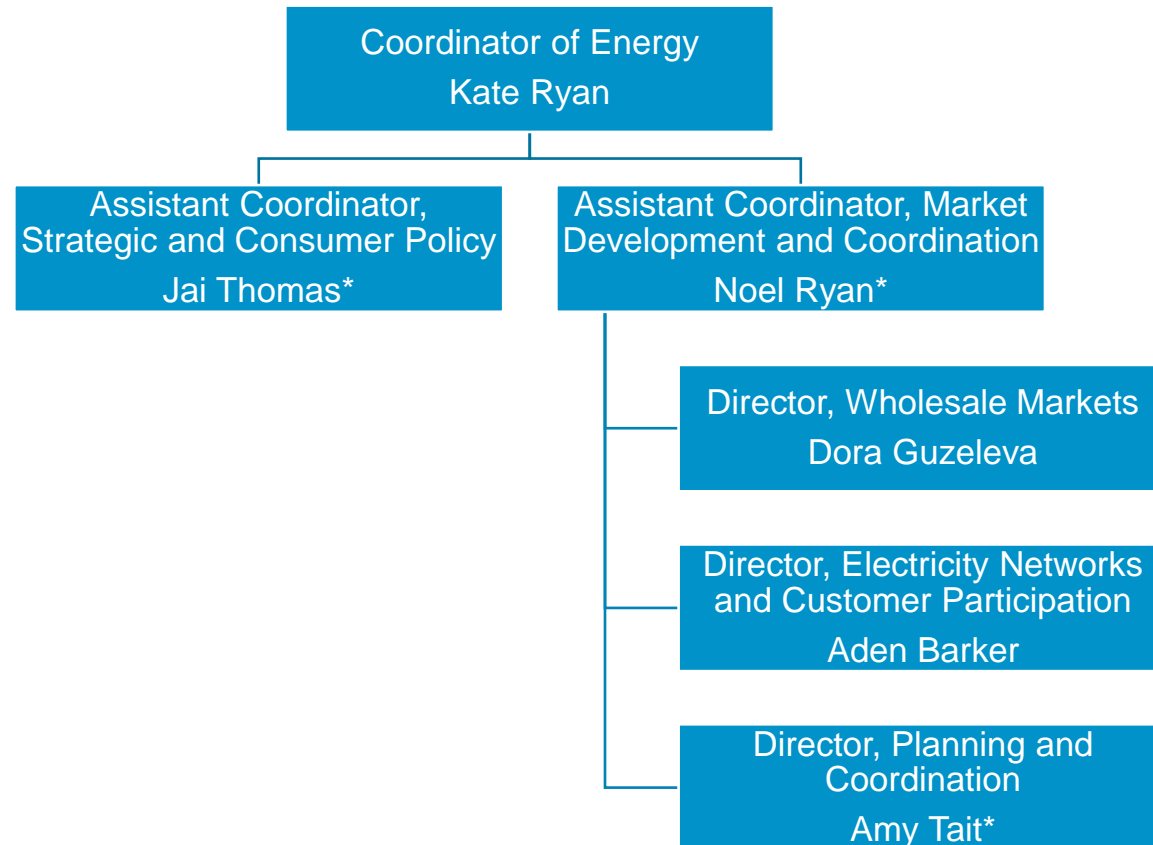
Coordinator of Energy
Kate Ryan

Assistant Coordinator, Strategic and Consumer Policy
Jai Thomas*

Assistant Coordinator, Market Development and Coordination
Noel Ryan*

Director, Wholesale Markets
Dora Guzeleva

Director, Electricity Networks and Customer Participation
Aden Barker

Director, Planning and Coordination
Amy Tait*